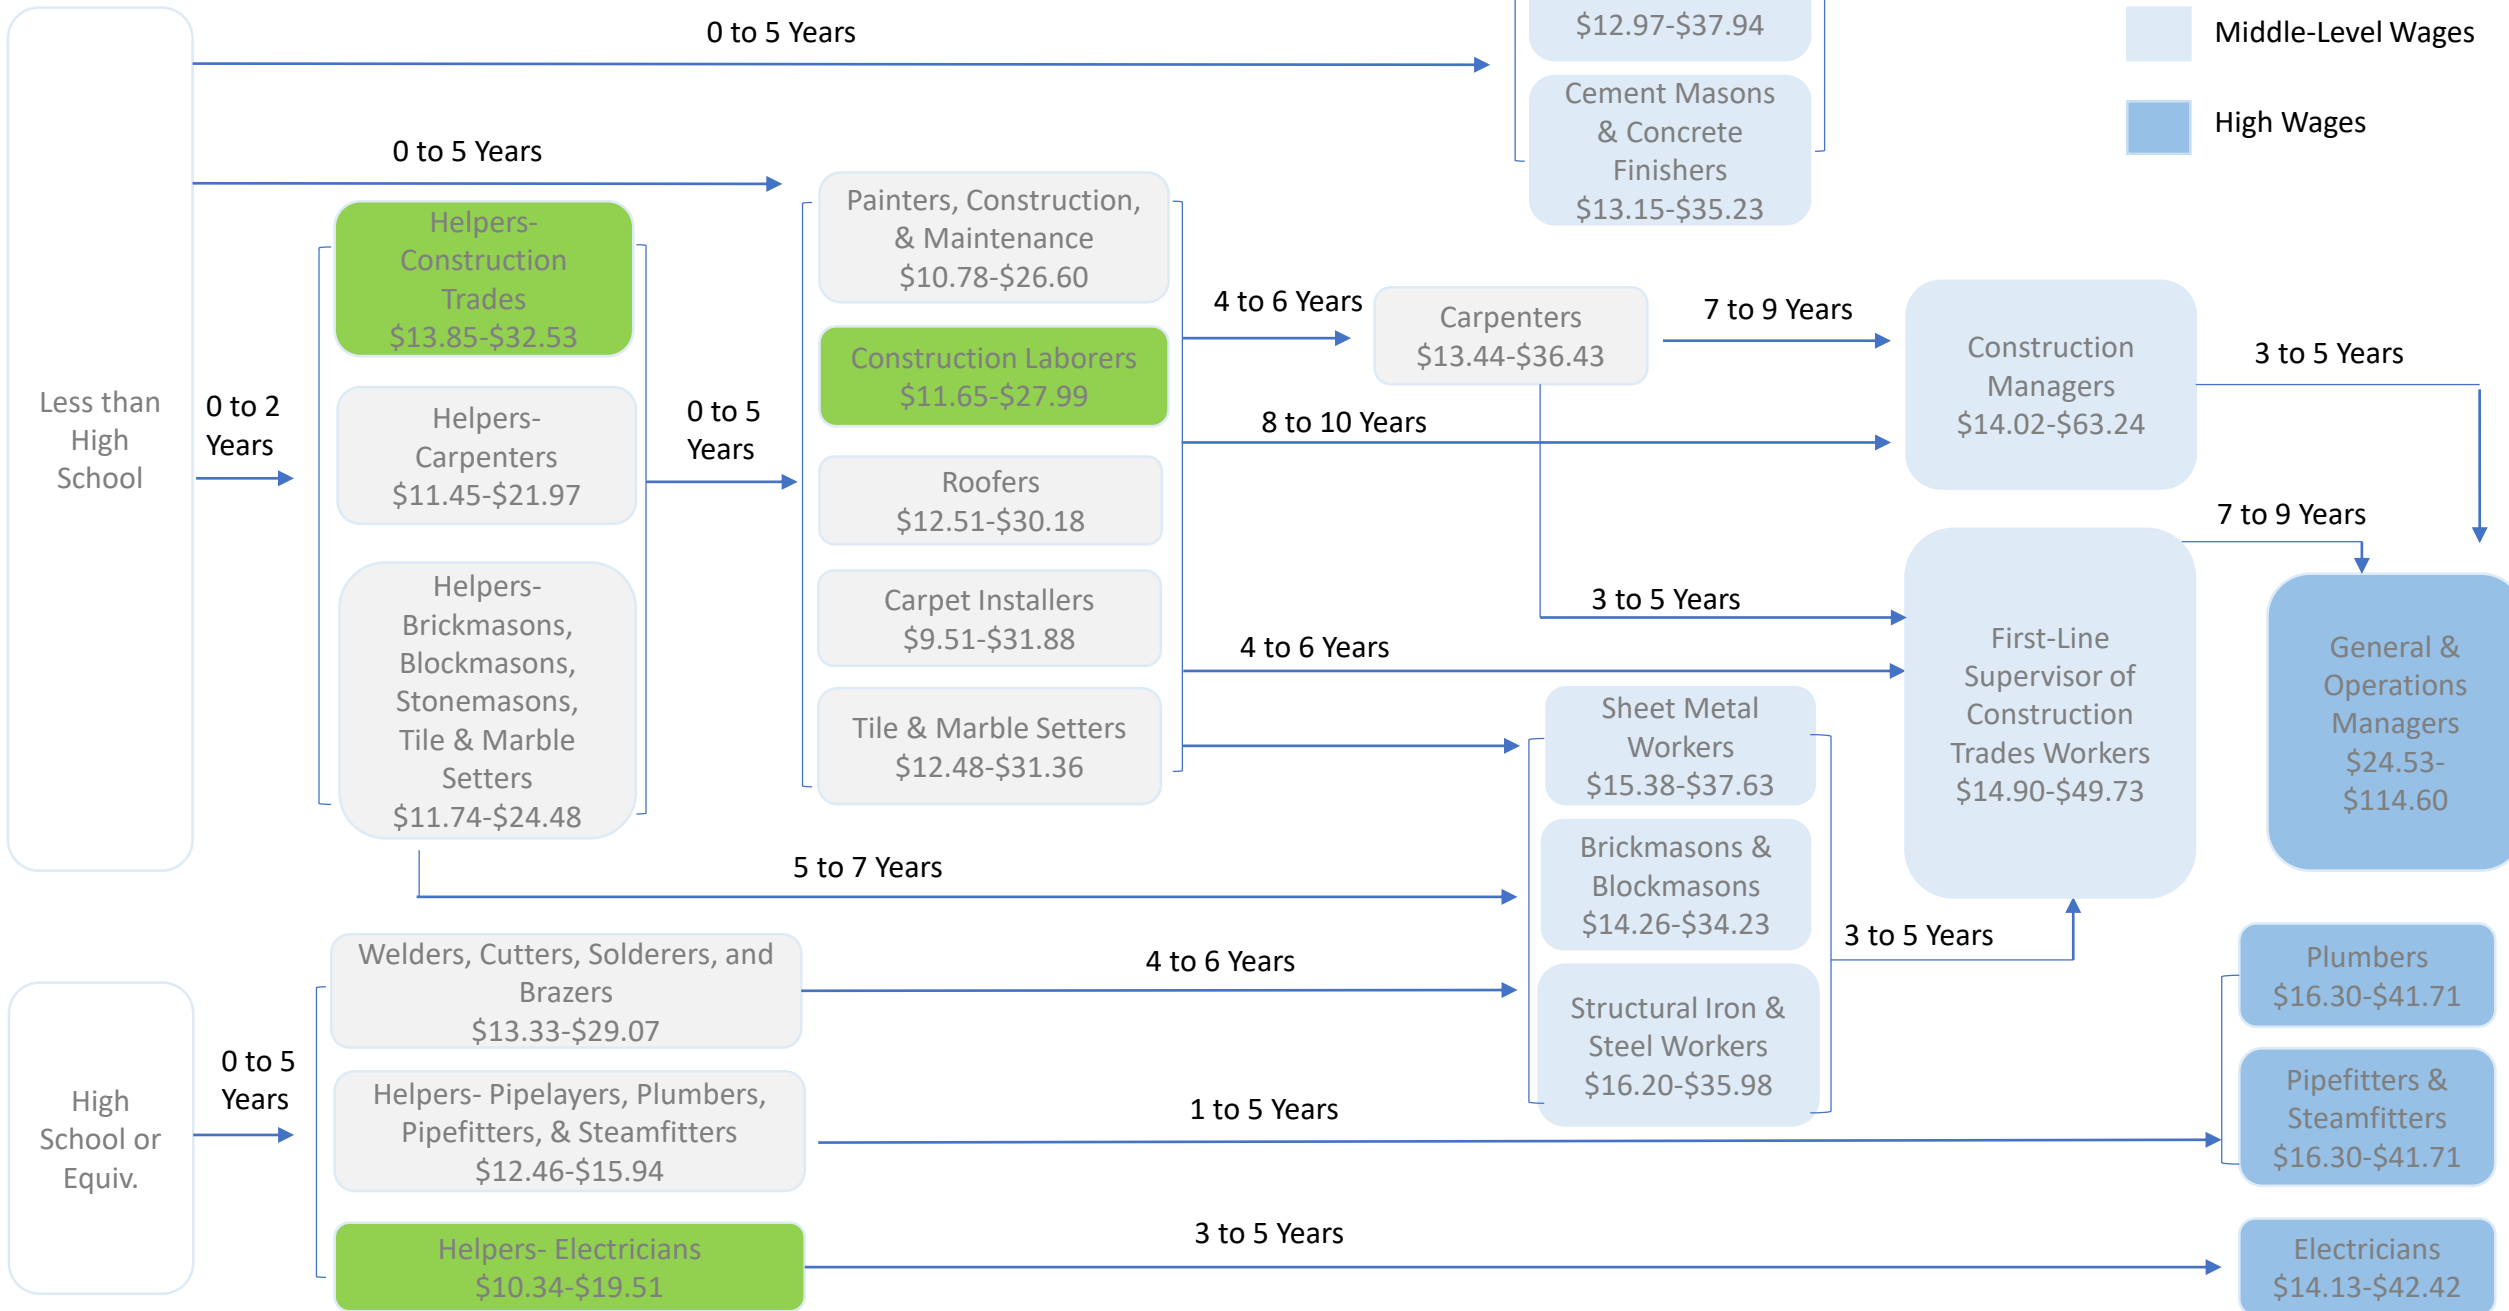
0 to 5 Years

$12.97-$37.94

Middle-Level Wages

High Wages

Cement Masons & Concrete Finishers $13.15-$35.23

0 to 5 Years

Painters, Construction, & Maintenance $10.78-$26.60

Helpers- Construction Trades $13.85-$32.53

4 to 6 Years

Carpenters $13.44-$36.43

7 to 9 Years

Construction Managers $14.02-$63.24

3 to 5 Years

Construction Laborers $11.65-$27.99

Less than High School

0 to 2 Years

Helpers- Carpenters $11.45-$21.97

0 to 5 Years

8 to 10 Years

Roofers $12.51-$30.18

7 to 9 Years

Helpers- Brickmasons, Blockmasons, Stonemasons, Tile & Marble Setters $11.74-$24.48

Carpet Installers $9.51-$31.88

3 to 5 Years

4 to 6 Years

First-Line Supervisor of Construction Trades Workers $14.90-$49.73

General & Operations Managers $24.53-$114.60

Tile & Marble Setters $12.48-$31.36

Sheet Metal Workers $15.38-$37.63

5 to 7 Years

Brickmasons & Blockmasons $14.26-$34.23

3 to 5 Years

Welders, Cutters, Solderers, and Brazers $13.33-$29.07

4 to 6 Years

Plumbers $16.30-$41.71

Structural Iron & Steel Workers $16.20-$35.98

High School or Equiv.

0 to 5 Years

Helpers- Pipelayers, Plumbers, Pipefitters, & Steamfitters $12.46-$15.94

1 to 5 Years

Pipefitters & Steamfitters $16.30-$41.71

3 to 5 Years

Helpers- Electricians $10.34-$19.51

Electricians $14.13-$42.42